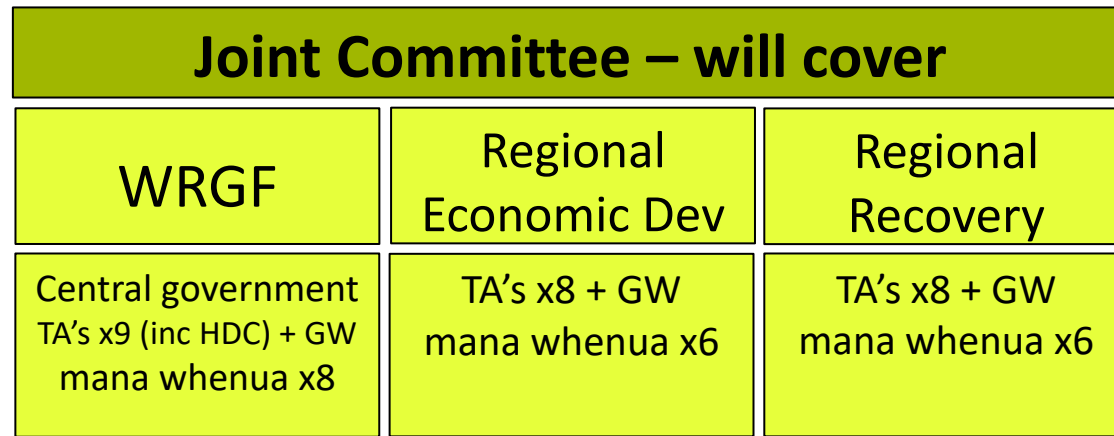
Joint Committee – will cover

| WRGF | Regional Economic Dev | Regional Recovery |
|---|---|---|
| Central government TA's x9 (inc HDC) + GW mana whenua x8 | TA's x8 + GW mana whenua x6 | TA's x8 + GW mana whenua x6 |